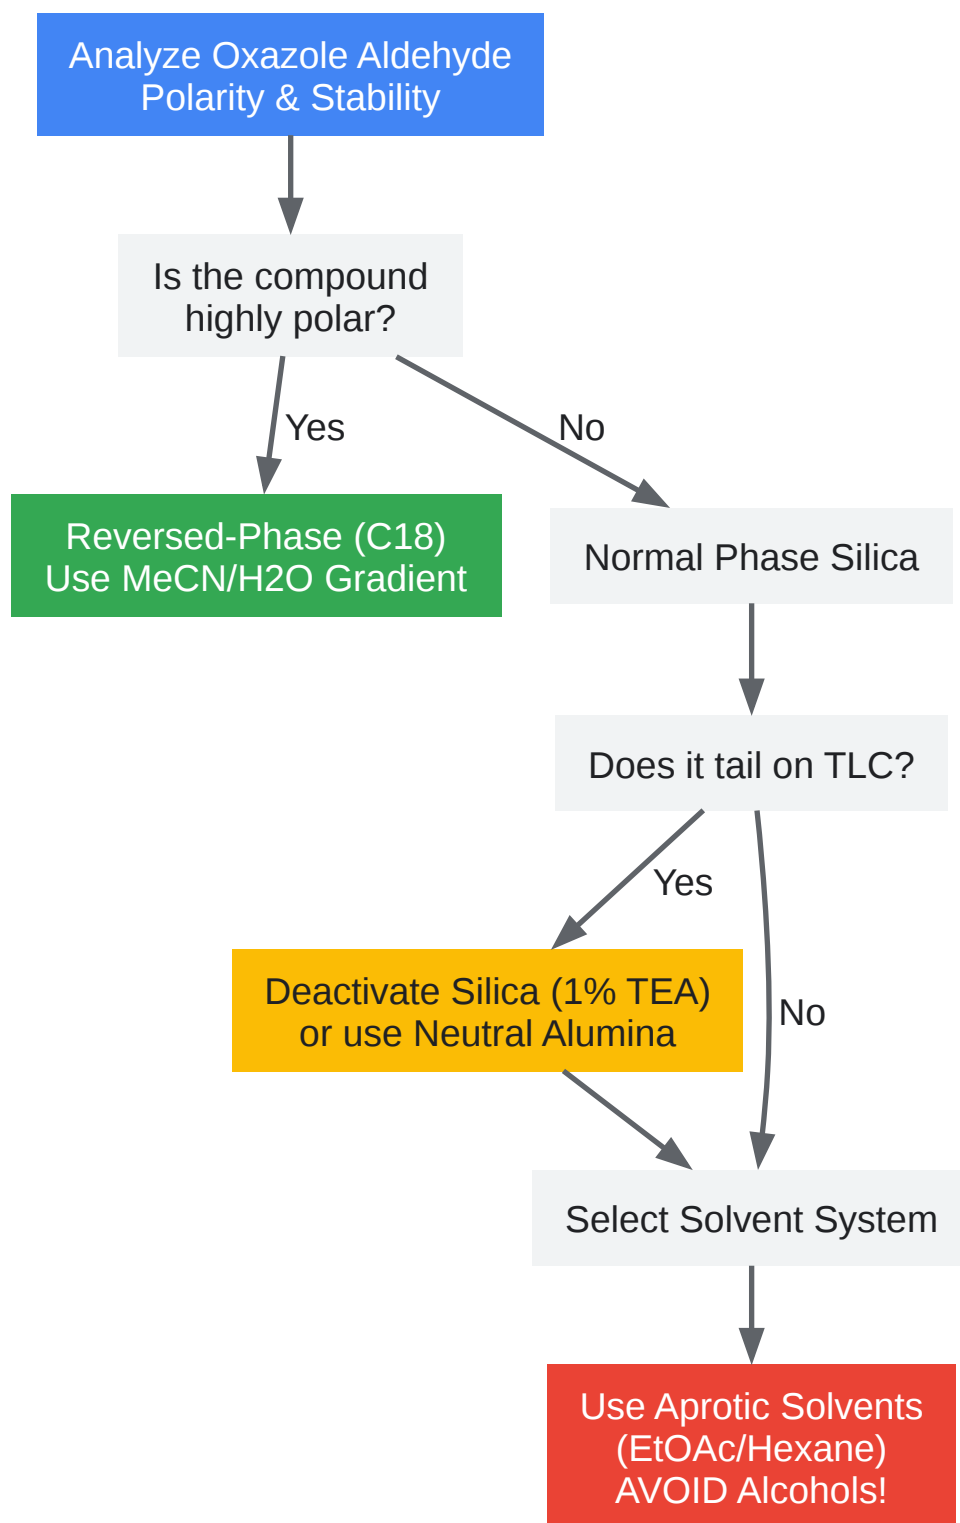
Analyze Oxazole Aldehyde Polarity & Stability

Is the compound highly polar?

Yes

No

Reversed-Phase (C18) Use MeCN/H2O Gradient

Normal Phase Silica

Does it tail on TLC?

Yes

No

Deactivate Silica (1% TEA) or use Neutral Alumina

Select Solvent System

Use Aprotic Solvents (EtOAc/Hexane) AVOID Alcohols!